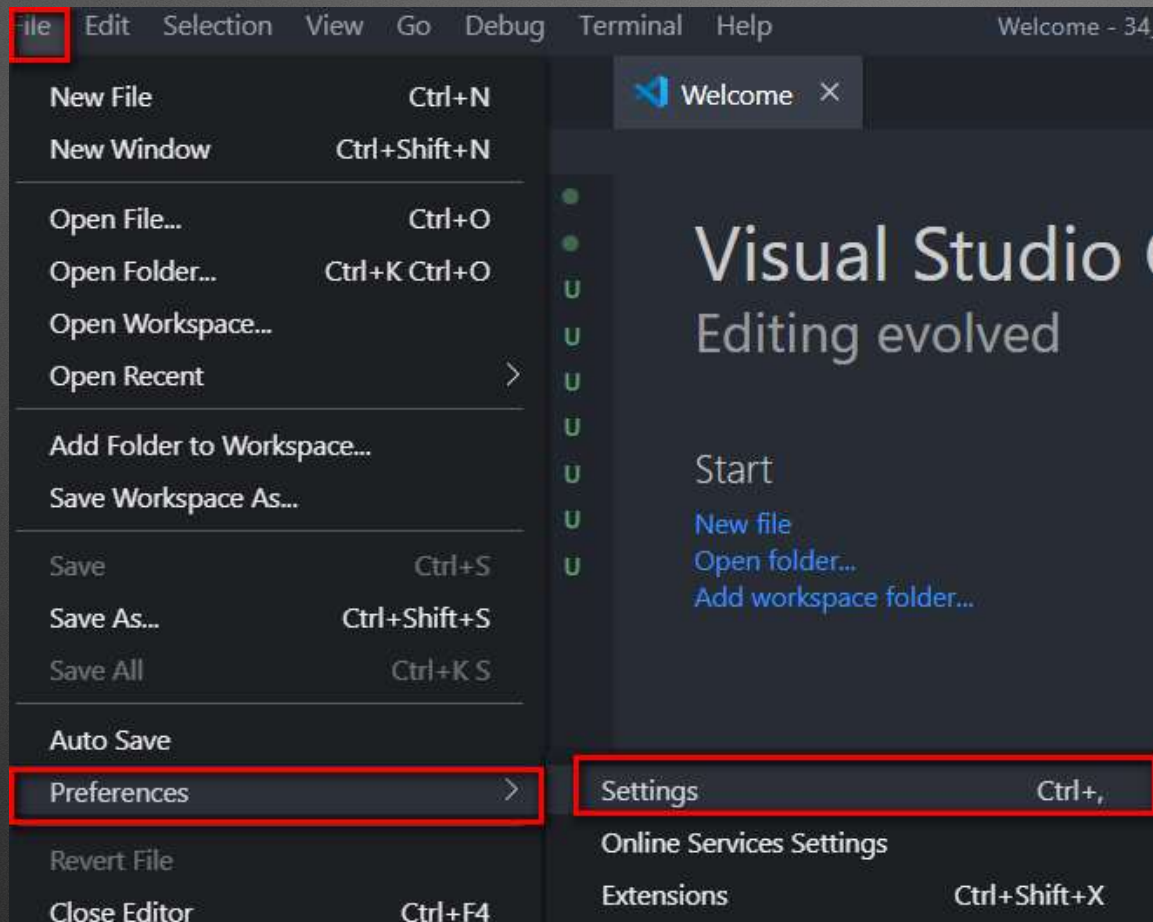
ile Edit Selection View Go Debug Terminal Help Welcome - 34

New File Ctrl+N
New Window Ctrl+Shift+N

Open File... Ctrl+O
Open Folder... Ctrl+K Ctrl+O
Open Workspace...
Open Recent

Add Folder to Workspace...
Save Workspace As...

Save Ctrl+S
Save As... Ctrl+Shift+S
Save All Ctrl+K S

Auto Save
Preferences

Revert File
Close Editor Ctrl+F4

Welcome ×

U
U
U
U
U
U
U

Visual Studio
Editing evolved

Start
New file
Open folder...
Add workspace folder...

Settings Ctrl+,
Online Services Settings
Extensions Ctrl+Shift+X